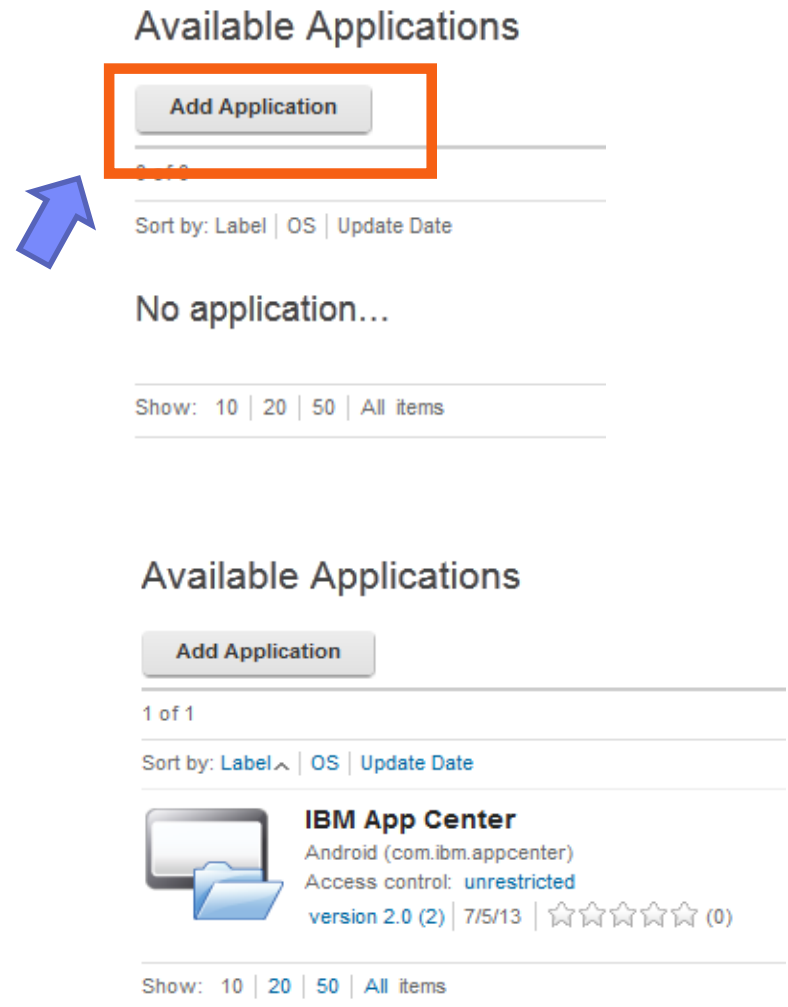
Available Applications

Add Application

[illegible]

Sort by: Label | OS | Update Date

No application...

Show: 10 | 20 | 50 | All items

Available Applications

Add Application

1 of 1

Sort by: Label | OS | Update Date

IBM App Center
Android (com.ibm.appcenter)
Access control: unrestricted
version 2.0 (2) | 7/5/13 | (0)

Show: 10 | 20 | 50 | All items